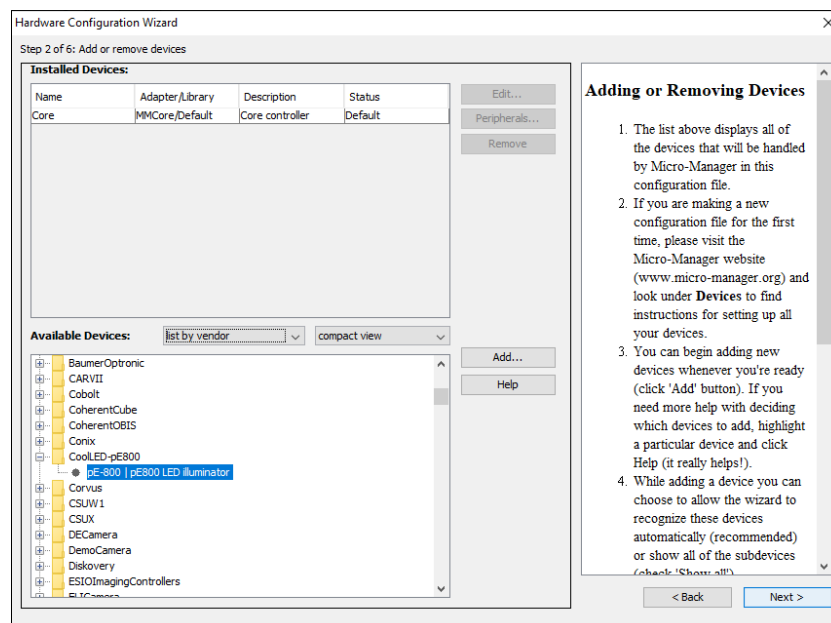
Hardware Configuration Wizard

Step 2 of 6: Add or remove devices

Installed Devices:

| Name | Adapter/Library | Description | Status |
|---|---|---|---|
| Core | MMCore/Default | Core controller | Default |

Edit...

Peripherals...

Remove

Available Devices:

list by vendor

compact view

BaumerOptronic
CARVII
Cobolt
CoherentCube
CoherentOBIS
Conix
CoolLED-pE800
pE-800 | pE800 LED illuminator
Corvus
CSUW1
CSUX
DECamera
DemoCamera
Diskovery
ESIOImagingControllers
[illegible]

Add...

Help

Adding or Removing Devices

1. The list above displays all of the devices that will be handled by Micro-Manager in this configuration file.
2. If you are making a new configuration file for the first time, please visit the Micro-Manager website (www.micro-manager.org) and look under **Devices** to find instructions for setting up all your devices.
3. You can begin adding new devices whenever you're ready (click 'Add' button). If you need more help with deciding which devices to add, highlight a particular device and click Help (it really helps!).
4. While adding a device you can choose to allow the wizard to recognize these devices automatically (recommended) or show all of the subdevices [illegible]

< Back

Next >